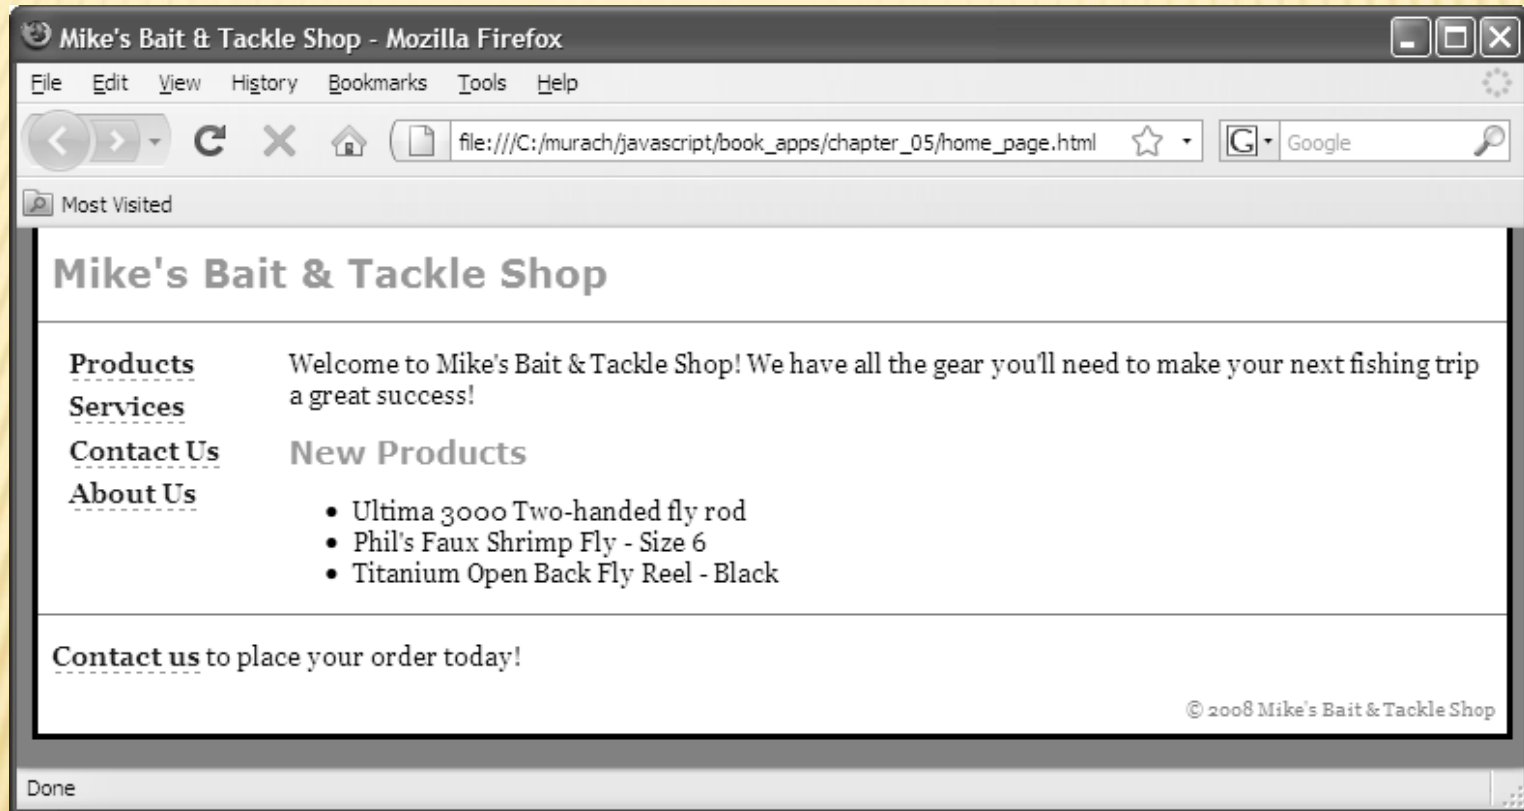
Mike's Bait & Tackle Shop - Mozilla Firefox

File Edit View History Bookmarks Tools Help

file:///C:/murach/javascript/book_apps/chapter_05/home_page.html

Google

Most Visited

Mike's Bait & Tackle Shop

Products
Services
Contact Us
About Us

Welcome to Mike's Bait & Tackle Shop! We have all the gear you'll need to make your next fishing trip a great success!

New Products

- Ultima 3000 Two-handed fly rod
- Phil's Faux Shrimp Fly - Size 6
- Titanium Open Back Fly Reel - Black

Contact us to place your order today!

© 2008 Mike's Bait & Tackle Shop

Done